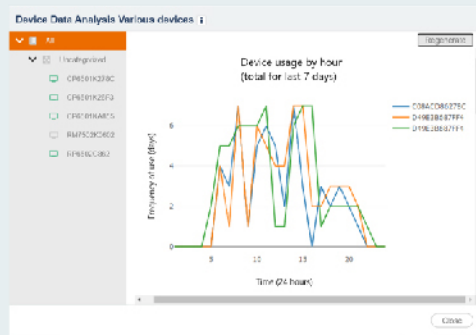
Device Data Analysis Various devices

All

Uncategorized

CP8501K238C

CP8501K25F3

CP8101NA8C5

RM7502C802

RP8502C862

Regenerate

Device usage by hour
(total for last 7 days)

C08ACD8B275C
D49B3B867FF4
D49B3B867FF4

Frequency of use (days)

0
2
4
6

5
10
15
20

Time (24 hours)

Close